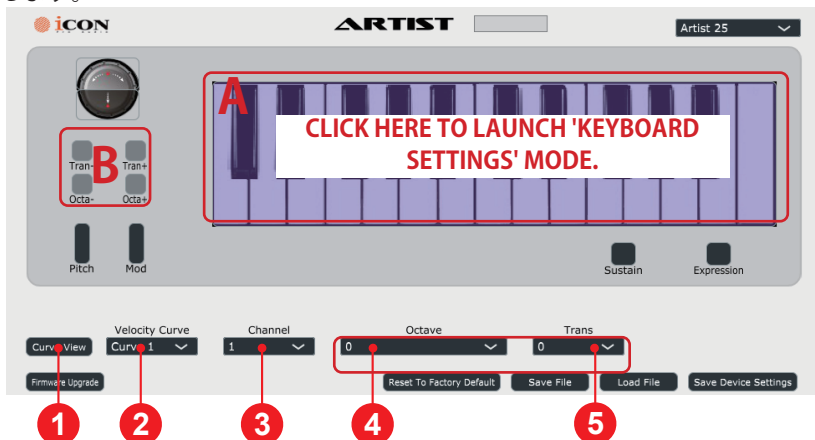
iCON

ARTIST

Artist 25

A

CLICK HERE TO LAUNCH 'KEYBOARD SETTINGS' MODE.

B

Tran-
Tran+
Octa-
Octa+

Pitch
Mod

Sustain
Expression

Curve View
Velocity Curve
Curve 1
Channel
1
Octave
0
Trans
0

Firmware Upgrade
Reset To Factory Default
Save File
Load File
Save Device Settings

1
2
3
4
5